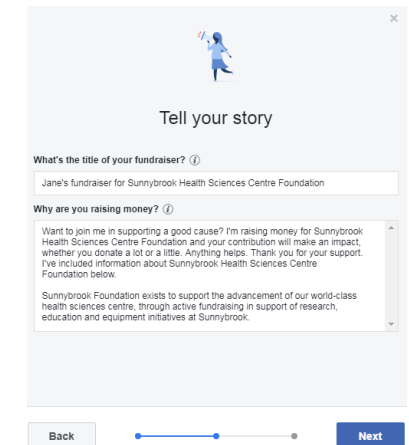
×

Tell your story

What's the title of your fundraiser? ⓘ

Jane's fundraiser for Sunnybrook Health Sciences Centre Foundation

Why are you raising money? ⓘ

Want to join me in supporting a good cause? I'm raising money for Sunnybrook Health Sciences Centre Foundation and your contribution will make an impact, whether you donate a lot or a little. Anything helps. Thank you for your support. I've included information about Sunnybrook Health Sciences Centre Foundation below.

Sunnybrook Foundation exists to support the advancement of our world-class health sciences centre, through active fundraising in support of research, education and equipment initiatives at Sunnybrook.

Back

Next